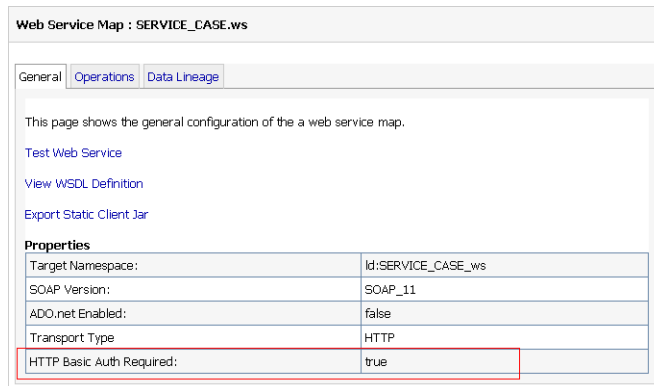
Web Service Map : SERVICE_CASE.ws

General | Operations | Data Lineage

This page shows the general configuration of the a web service map.

Test Web Service

View WSDL Definition

Export Static Client Jar

Properties

| | |
|---|---|
| Target Namespace: | ld:SERVICE_CASE_ws |
| SOAP Version: | SOAP_11 |
| ADO.net Enabled: | false |
| Transport Type | HTTP |
| HTTP Basic Auth Required: | true |